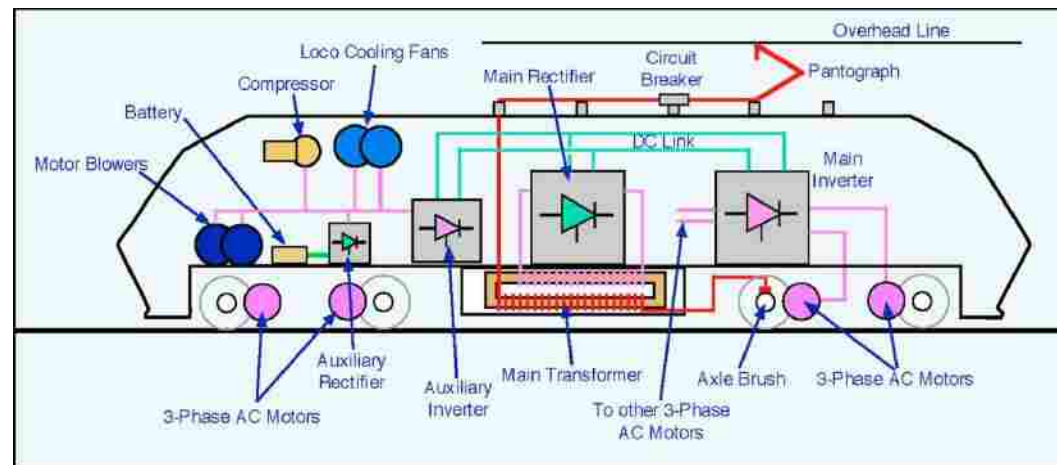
Overhead Line

Loco Cooling Fans

Compressor

Circuit Breaker

Main Rectifier

Pantograph

Battery

DC Link

Main Inverter

Motor Blowers

Auxiliary Rectifier

Auxiliary Inverter

Main Transformer

Axle Brush

3-Phase AC Motors

3-Phase AC Motors

To other 3-Phase AC Motors